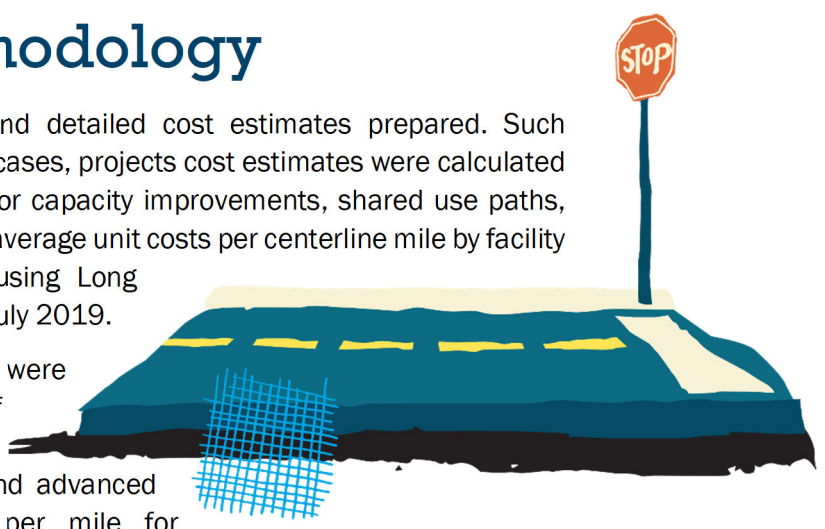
hodology

nd detailed cost estimates prepared. Such cases, projects cost estimates were calculated or capacity improvements, shared use paths, average unit costs per centerline mile by facility using Long uly 2019.

were

nd advanced per mile for

STOP